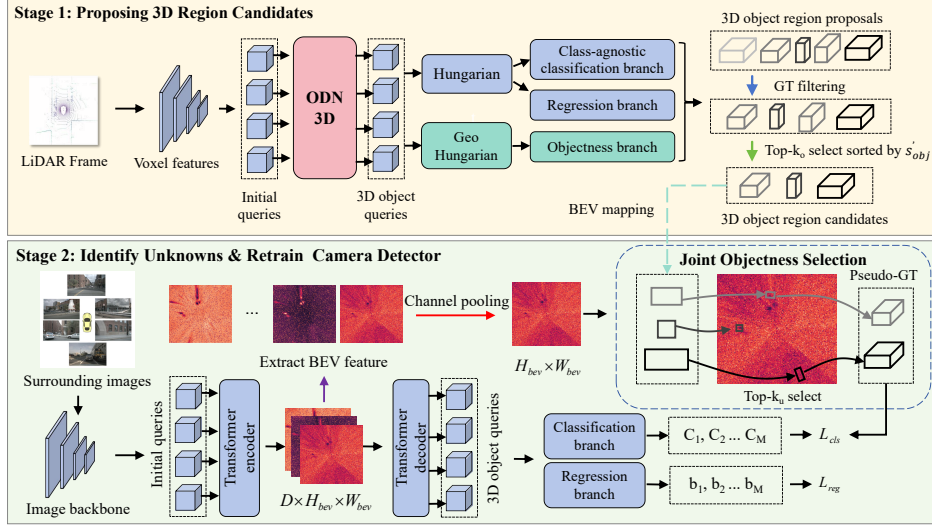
Stage 1: Proposing 3D Region Candidates

LiDAR Frame

Voxel features

Initial queries

ODN 3D

3D object queries

Hungarian

Geo Hungarian

Class-agnostic classification branch

Regression branch

Objectness branch

3D object region proposals

GT filtering

Top-k$_o$ select sorted by $s'_{obj}$

3D object region candidates

BEV mapping

Stage 2: Identify Unknowns & Retrain Camera Detector

Surrounding images

...

Channel pooling

$H_{bev} \times W_{bev}$

Extract BEV feature

Joint Objectness Selection

Pseudo-GT

Top-k$_u$ select

Image backbone

Initial queries

Transformer encoder

$D \times H_{bev} \times W_{bev}$

Transformer decoder

3D object queries

Classification branch

Regression branch

C$_1$, C$_2$ ... C$_M$

b$_1$, b$_2$ ... b$_M$

$L_{cls}$

$L_{reg}$